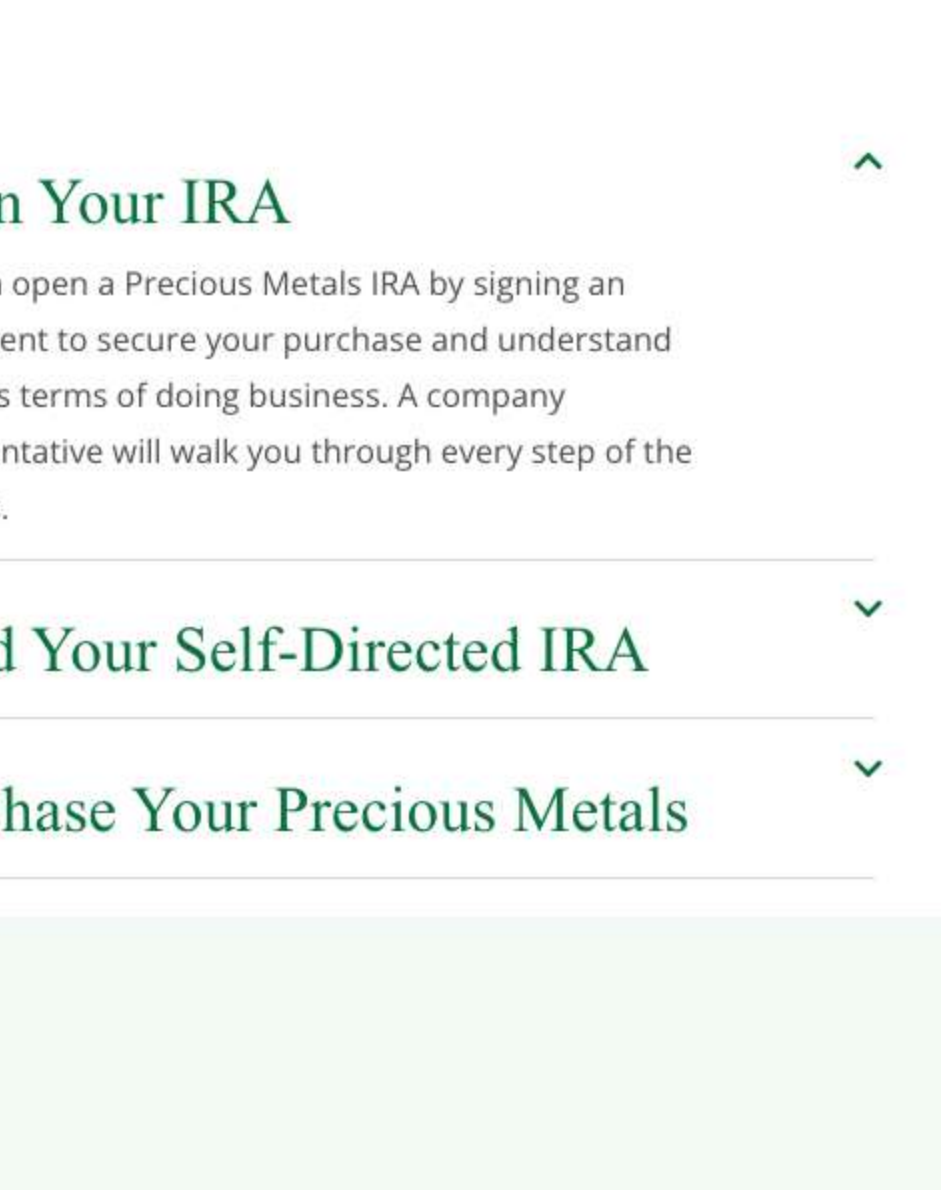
n Your IRA

open a Precious Metals IRA by signing an ent to secure your purchase and understand s terms of doing business. A company ntative will walk you through every step of the .

d Your Self-Directed IRA

hase Your Precious Metals